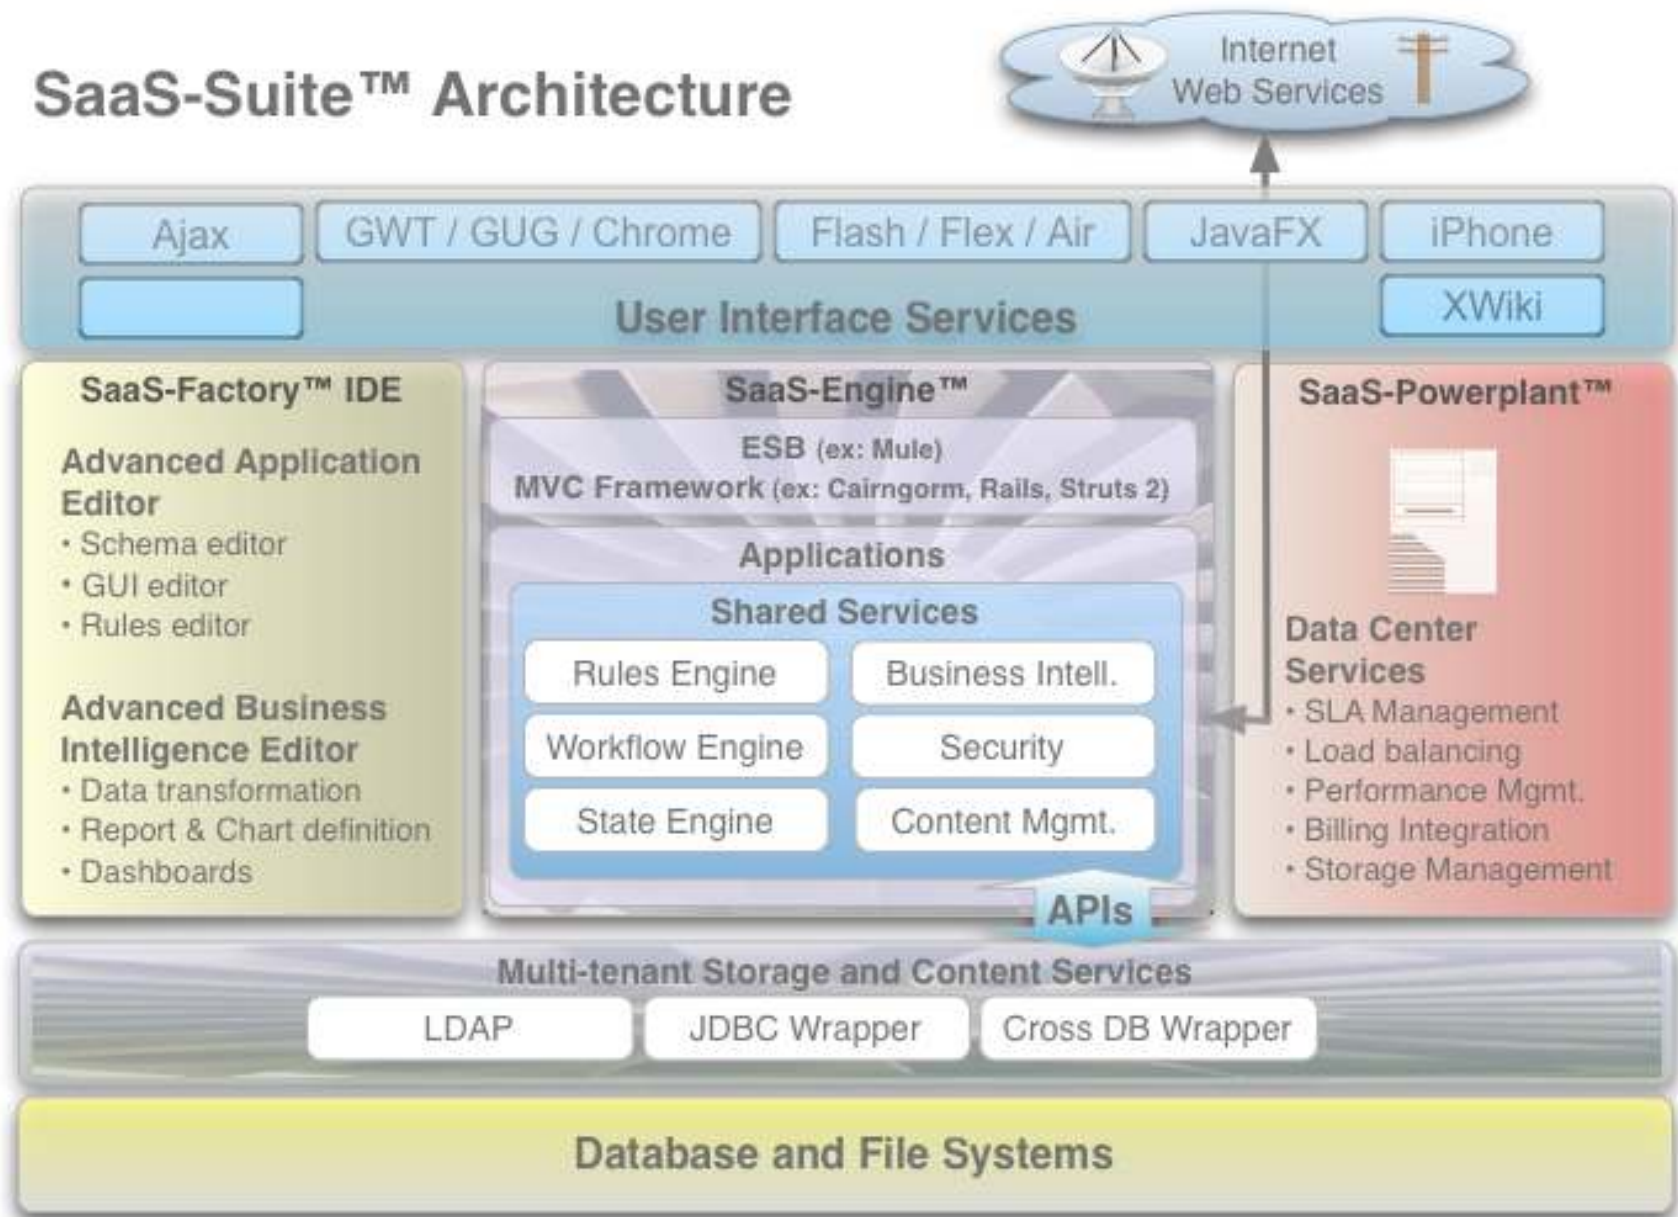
SaaS-Suite™ Architecture

Internet Web Services

Ajax

GWT / GUG / Chrome

Flash / Flex / Air

JavaFX

iPhone

XWiki

User Interface Services

SaaS-Factory™ IDE

Advanced Application Editor
• Schema editor
• GUI editor
• Rules editor

Advanced Business Intelligence Editor
• Data transformation
• Report & Chart definition
• Dashboards

SaaS-Engine™

ESB (ex: Mule)
MVC Framework (ex: Cairngorm, Rails, Struts 2)

Applications

Shared Services

Rules Engine

Business Intell.

Workflow Engine

Security

State Engine

Content Mgmt.

APIs

SaaS-Powerplant™

Data Center Services
• SLA Management
• Load balancing
• Performance Mgmt.
• Billing Integration
• Storage Management

Multi-tenant Storage and Content Services

LDAP

JDBC Wrapper

Cross DB Wrapper

Database and File Systems